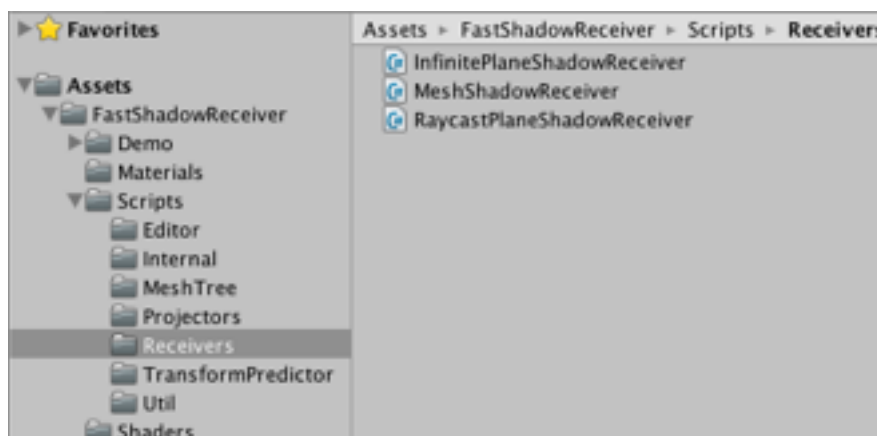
Favorites

Assets
FastShadowReceiver
Demo
Materials
Scripts
Editor
Internal
MeshTree
Projectors
Receivers
TransformPredictor
Util
Shaders

Assets ▸ FastShadowReceiver ▸ Scripts ▸ Receivers

InfinitePlaneShadowReceiver
MeshShadowReceiver
RaycastPlaneShadowReceiver